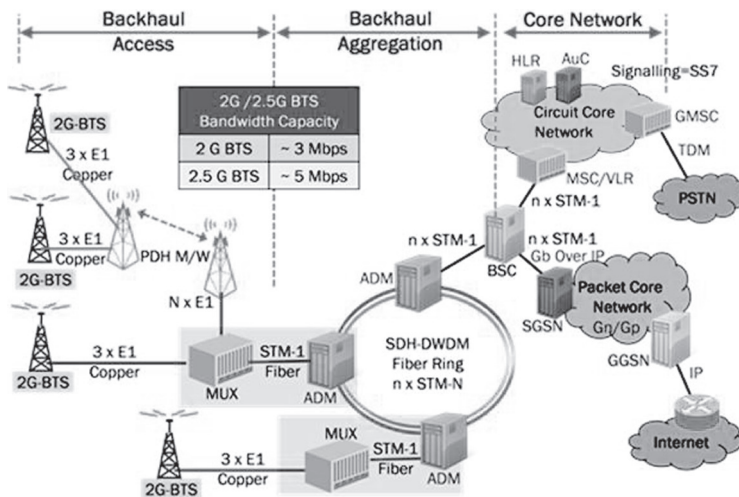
Backhaul Access

Backhaul Aggregation

Core Network

| 2G / 2.5G BTS Bandwidth Capacity | |
|---|---|
| 2 G BTS | ~ 3 Mbps |
| 2.5 G BTS | ~ 5 Mbps |

HLR
AuC
Signalling=SS7
Circuit Core Network
GMSC
TDM
PSTN
MSC/VLR
n x STM-1

2G-BTS
3 x E1 Copper
2G-BTS
3 x E1 Copper
PDH M/W
N x E1
n x STM-1
BSC
n x STM-1
Gb Over IP
ADM
Packet Core Network
Gn/Gp
SGSN
GGSN
IP
Internet

2G-BTS
3 x E1 Copper
MUX
STM-1 Fiber
ADM
SDH-DWDM Fiber Ring n x STM-N

MUX
STM-1 Fiber
ADM
2G-BTS
3 x E1 Copper